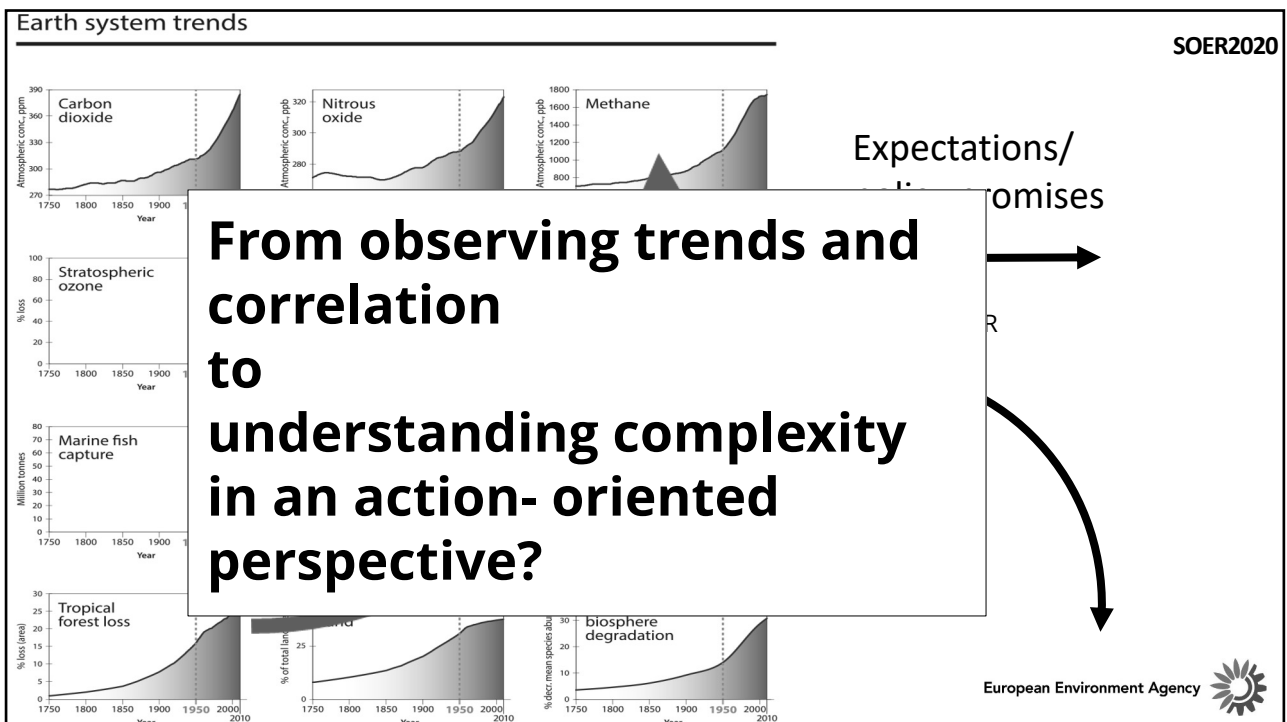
Earth system trends

SOER2020

390
360
330
300
270
Atmospheric conc., ppm
Carbon dioxide
1750 1800 1850 1900 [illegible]
Year

320
300
280
Atmospheric conc., ppb
Nitrous oxide

1800
1600
1400
1200
1000
800
Atmospheric conc., ppb
Methane

Expectations/ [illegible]omises

100
80
60
40
20
0
% loss
Stratospheric ozone
1750 1800 1850 1900 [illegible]
Year

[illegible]R

80
70
60
50
40
30
20
10
0
Million tonnes
Marine fish capture
1750 1800 1850 1900 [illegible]
Year

30
25
20
15
10
5
0
% loss (area)
Tropical forest loss
1750 1800 1850 1900 1950 2000
2010
Year

25
0
% of total lan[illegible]
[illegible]nd
1750 1800 1850 1900 1950 2000
2010
Year

30
20
10
0
% decr. mean species abu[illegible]
biosphere degradation
1750 1800 1850 1900 1950 2000
2010

From observing trends and correlation
to
understanding complexity in an action- oriented perspective?

European Environment Agency